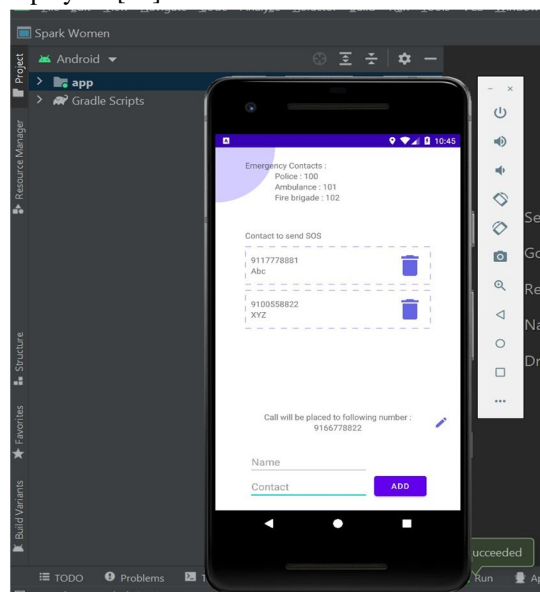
Spark Women

Android

app

Gradle Scripts

Project

Resource Manager

Structure

Favorites

Build Variants

10:45

Emergency Contacts :
Police : 100
Ambulance : 101
Fire brigade : 102

Contact to send SOS

9117778881
Abc

9100558822
XYZ

Call will be placed to following number :
9166778822

Name

Contact

ADD

Se
Go
Re
Na
Dr

ucceeded

TODO
Problems
Run